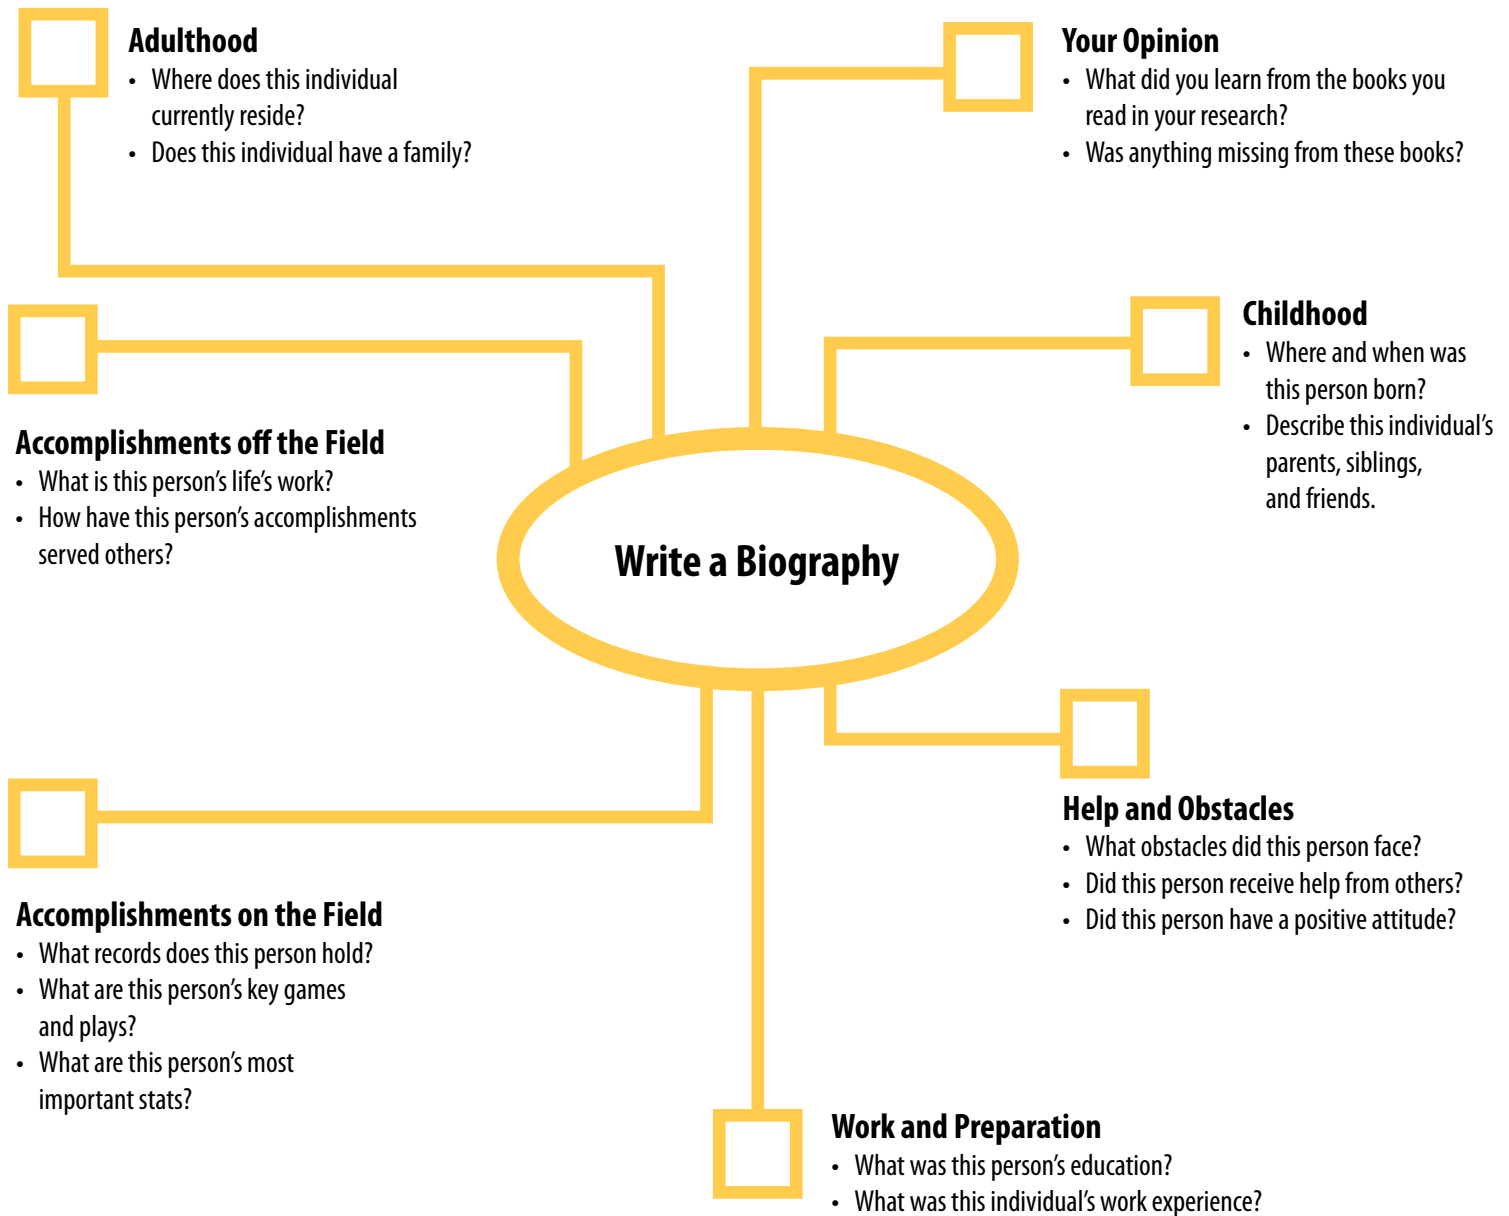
Adulthood
• Where does this individual currently reside?
• Does this individual have a family?

Your Opinion
• What did you learn from the books you read in your research?
• Was anything missing from these books?

Childhood
• Where and when was this person born?
• Describe this individual’s parents, siblings, and friends.

Accomplishments off the Field
• What is this person’s life’s work?
• How have this person’s accomplishments served others?

Write a Biography

Help and Obstacles
• What obstacles did this person face?
• Did this person receive help from others?
• Did this person have a positive attitude?

Accomplishments on the Field
• What records does this person hold?
• What are this person’s key games and plays?
• What are this person’s most important stats?

Work and Preparation
• What was this person’s education?
• What was this individual’s work experience?